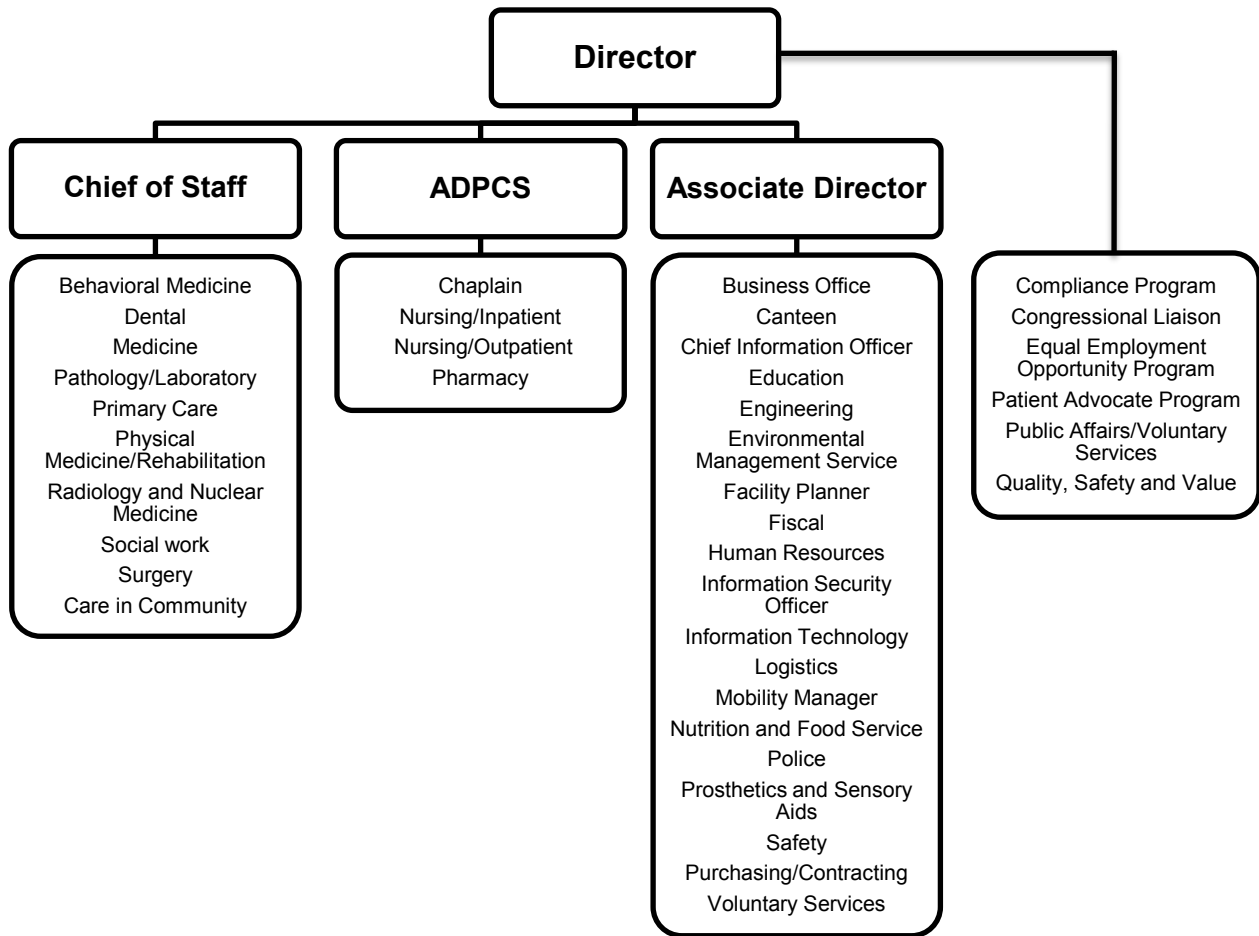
Director

Chief of Staff

ADPCS

Associate Director

Behavioral Medicine
Dental
Medicine
Pathology/Laboratory
Primary Care
Physical Medicine/Rehabilitation
Radiology and Nuclear Medicine
Social work
Surgery
Care in Community

Chaplain
Nursing/Inpatient
Nursing/Outpatient
Pharmacy

Business Office
Canteen
Chief Information Officer
Education
Engineering
Environmental Management Service
Facility Planner
Fiscal
Human Resources
Information Security Officer
Information Technology
Logistics
Mobility Manager
Nutrition and Food Service
Police
Prosthetics and Sensory Aids
Safety
Purchasing/Contracting
Voluntary Services

Compliance Program
Congressional Liaison
Equal Employment Opportunity Program
Patient Advocate Program
Public Affairs/Voluntary Services
Quality, Safety and Value